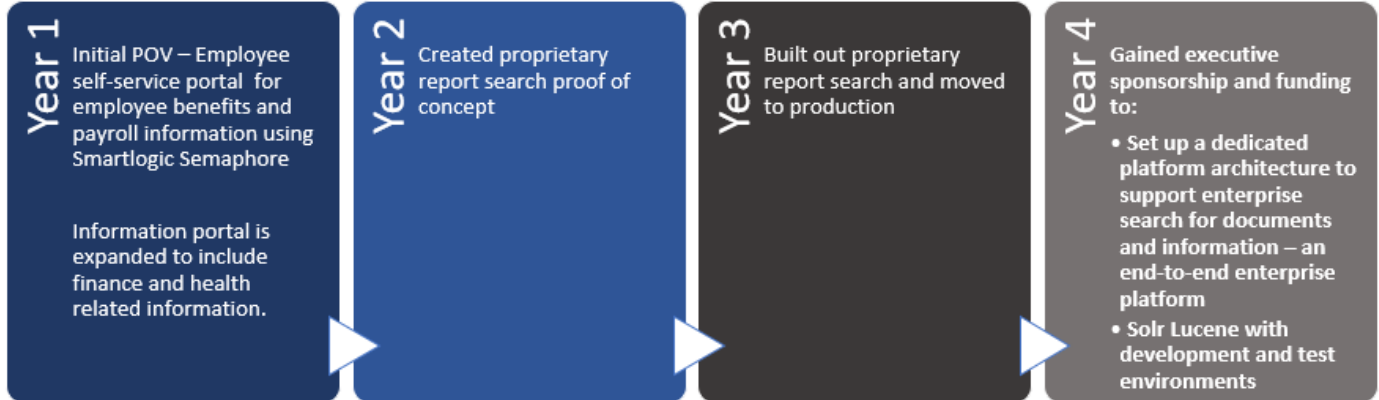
Year 1

Initial POV – Employee self-service portal for employee benefits and payroll information using Smartlogic Semaphore

Information portal is expanded to include finance and health related information.

Year 2

Created proprietary report search proof of concept

Year 3

Built out proprietary report search and moved to production

Year 4

Gained executive sponsorship and funding to:

• Set up a dedicated platform architecture to support enterprise search for documents and information – an end-to-end enterprise platform
• Solr Lucene with development and test environments